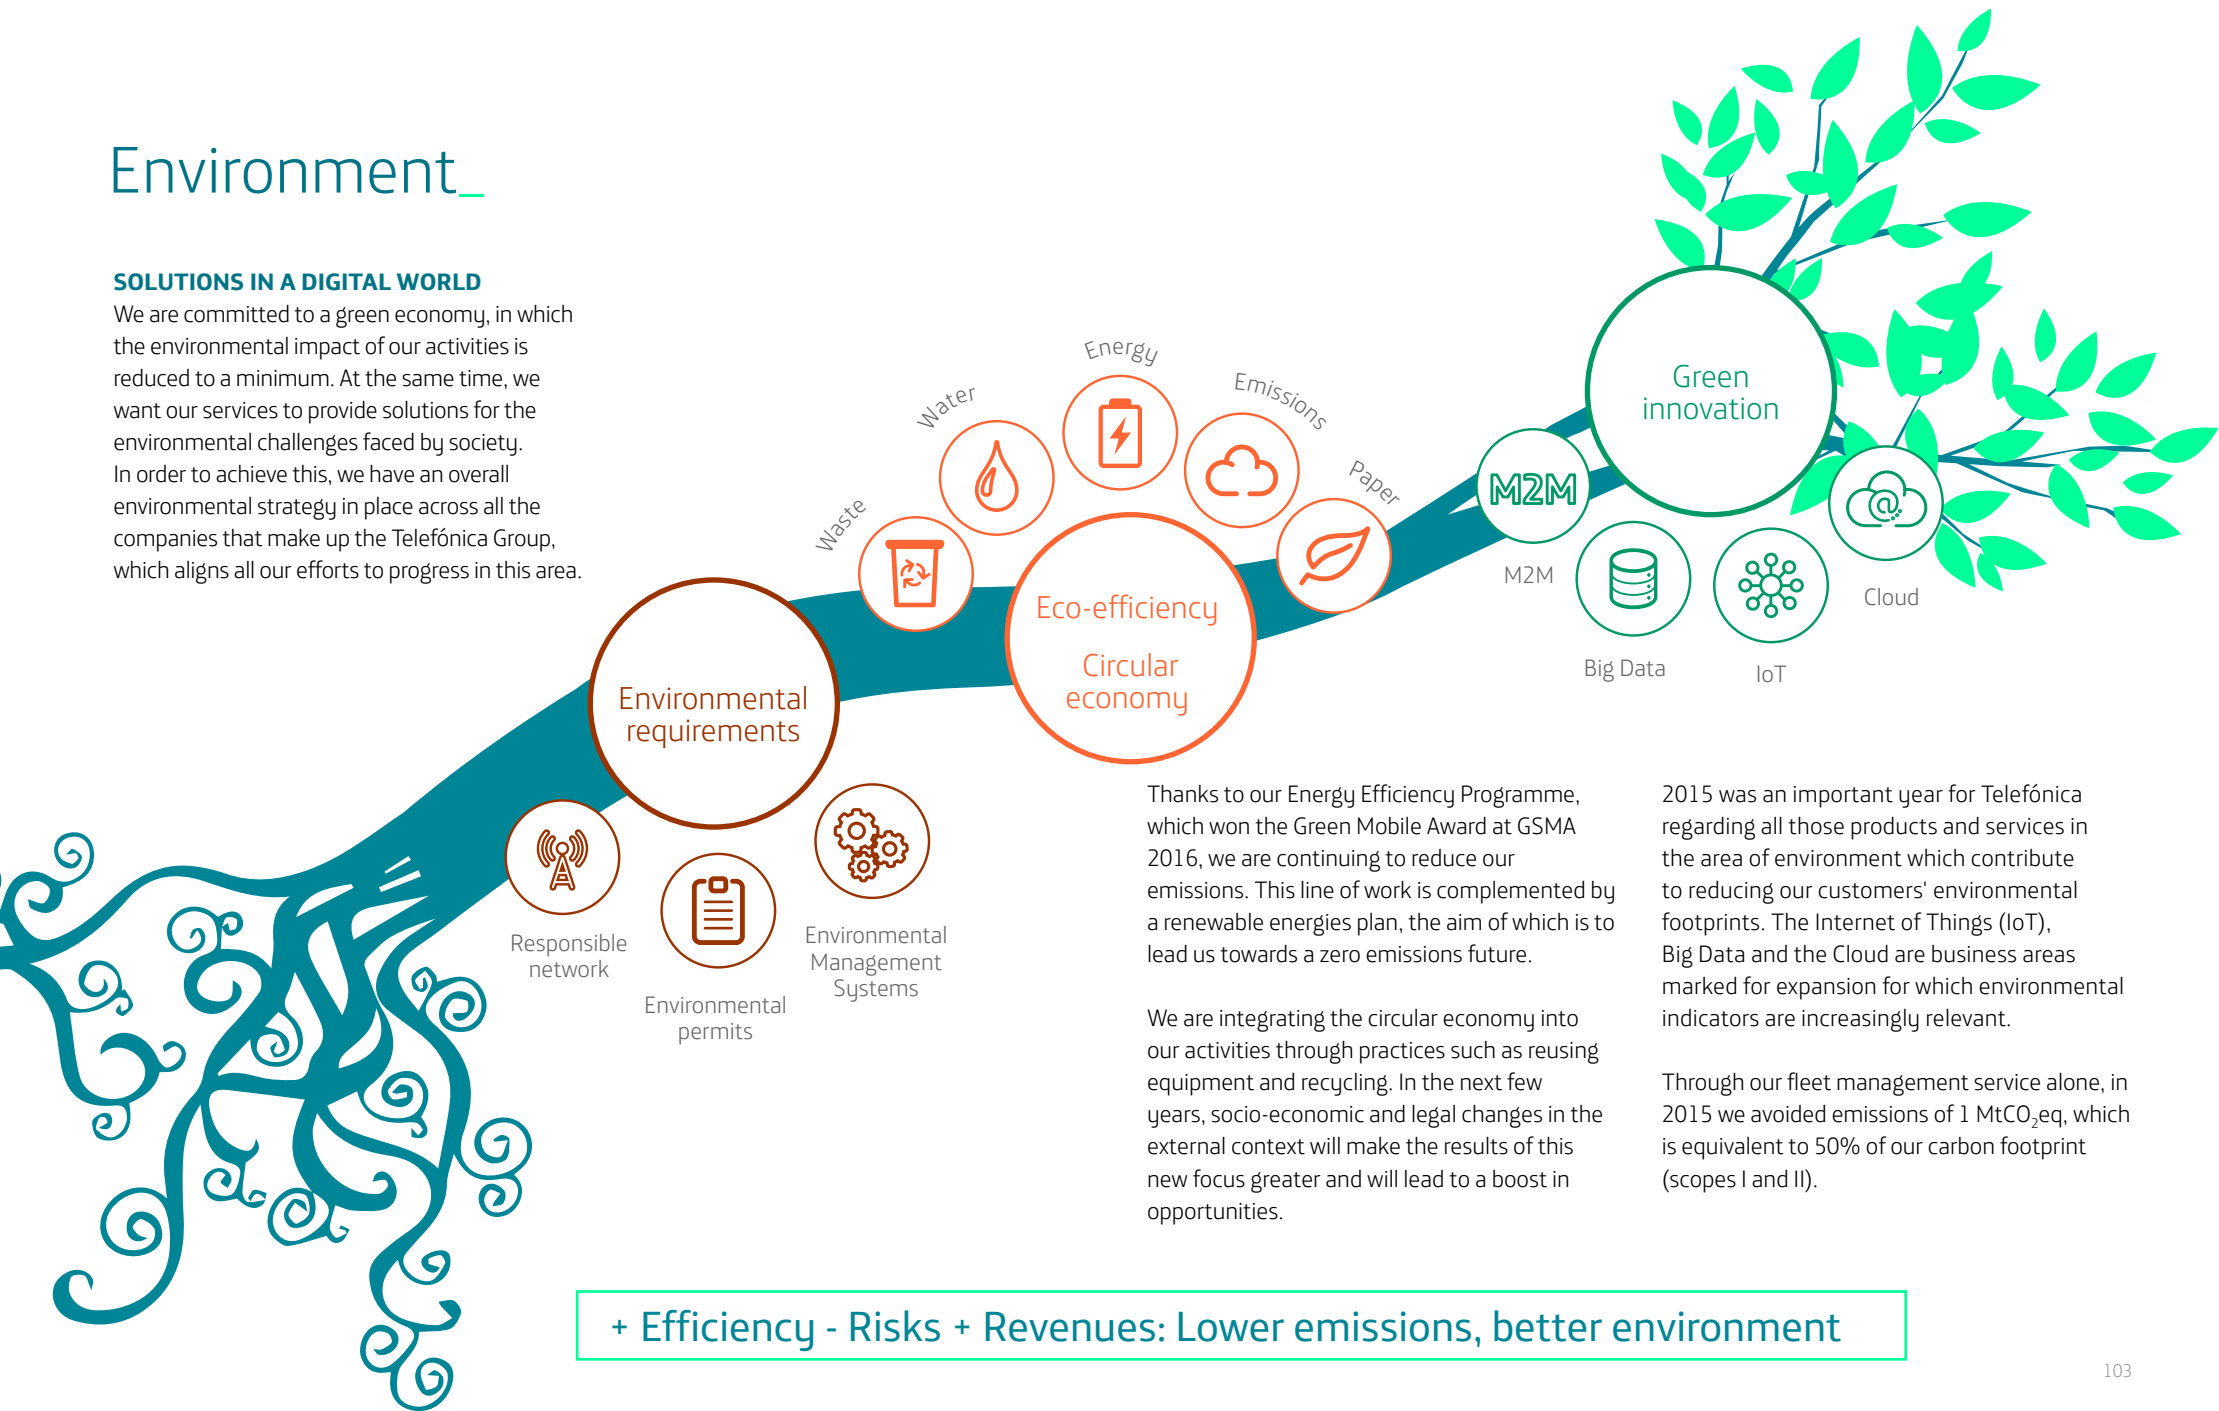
Environment_

SOLUTIONS IN A DIGITAL WORLD
We are committed to a green economy, in which the environmental impact of our activities is reduced to a minimum. At the same time, we want our services to provide solutions for the environmental challenges faced by society. In order to achieve this, we have an overall environmental strategy in place across all the companies that make up the Telefónica Group, which aligns all our efforts to progress in this area.

Waste
Water
Energy
Emissions
Paper

Green innovation

M2M
M2M
Big Data
IoT
Cloud

Eco-efficiency
Circular economy

Environmental requirements

Responsible network
Environmental permits
Environmental Management Systems

Thanks to our Energy Efficiency Programme, which won the Green Mobile Award at GSMA 2016, we are continuing to reduce our emissions. This line of work is complemented by a renewable energies plan, the aim of which is to lead us towards a zero emissions future.

We are integrating the circular economy into our activities through practices such as reusing equipment and recycling. In the next few years, socio-economic and legal changes in the external context will make the results of this new focus greater and will lead to a boost in opportunities.

2015 was an important year for Telefónica regarding all those products and services in the area of environment which contribute to reducing our customers' environmental footprints. The Internet of Things (IoT), Big Data and the Cloud are business areas marked for expansion for which environmental indicators are increasingly relevant.

Through our fleet management service alone, in 2015 we avoided emissions of 1 MtCO$_2$eq, which is equivalent to 50% of our carbon footprint (scopes I and II).

+ Efficiency - Risks + Revenues: Lower emissions, better environment

103